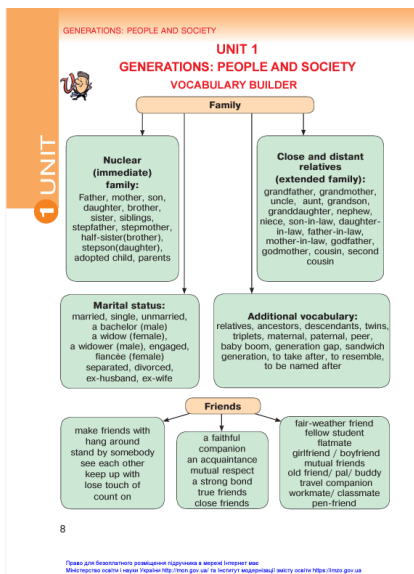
GENERATIONS: PEOPLE AND SOCIETY

UNIT 1

GENERATIONS: PEOPLE AND SOCIETY

VOCABULARY BUILDER

1 UNIT

Family

Nuclear (immediate) family:
Father, mother, son, daughter, brother, sister, siblings, stepfather, stepmother, half-sister(brother), stepson(daughter), adopted child, parents

Close and distant relatives (extended family):
grandfather, grandmother, uncle, aunt, grandson, granddaughter, nephew, niece, son-in-law, daughter-in-law, father-in-law, mother-in-law, godfather, godmother, cousin, second cousin

Marital status:
married, single, unmarried, a bachelor (male) a widow (female), a widower (male), engaged, fiancée (female) separated, divorced, ex-husband, ex-wife

Additional vocabulary:
relatives, ancestors, descendants, twins, triplets, maternal, paternal, peer, baby boom, generation gap, sandwich generation, to take after, to resemble, to be named after

Friends

make friends with
hang around
stand by somebody
see each other
keep up with
lose touch of
count on

a faithful companion
an acquaintance
mutual respect
a strong bond
true friends
close friends

fair-weather friend
fellow student
flatmate
girlfriend / boyfriend
mutual friends
old friend/ pal/ buddy
travel companion
workmate/ classmate
pen-friend

8

Право для безоплатного розміщення підручника в мережі Інтернет має Міністерство освіти і науки України http://mon.gov.ua/ та Інститут модернізації змісту освіти https://imzo.gov.ua